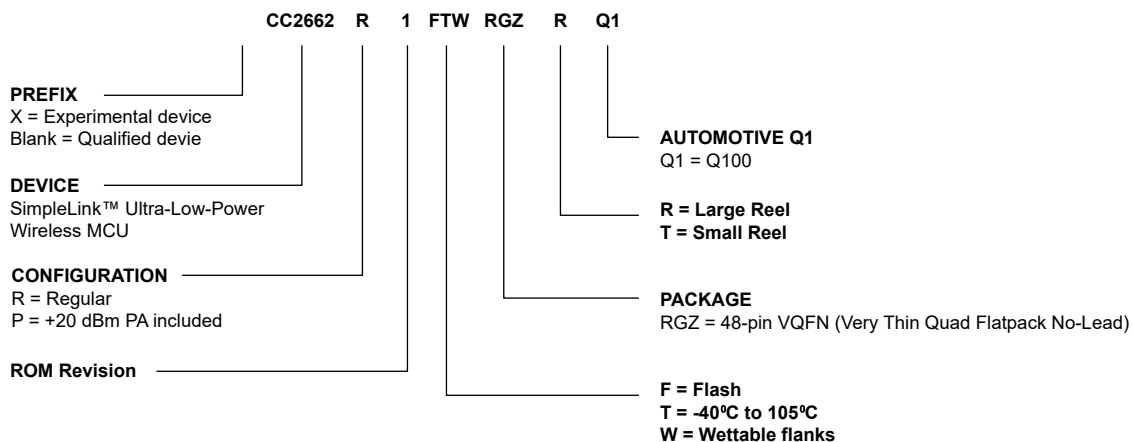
CC2662 R 1 FTW RGZ R Q1

PREFIX
X = Experimental device
Blank = Qualified devie

DEVICE
SimpleLink™ Ultra-Low-Power Wireless MCU

CONFIGURATION
R = Regular
P = +20 dBm PA included

ROM Revision

AUTOMOTIVE Q1
Q1 = Q100

R = Large Reel
T = Small Reel

PACKAGE
RGZ = 48-pin VQFN (Very Thin Quad Flatpack No-Lead)

F = Flash
T = -40ºC to 105ºC
W = Wettable flanks